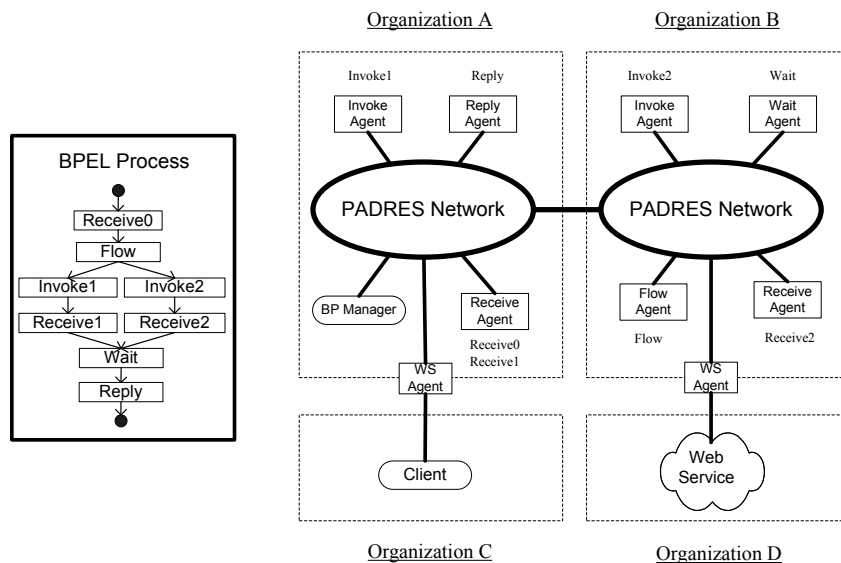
BPEL Process

Receive0

Flow

Invoke1

Invoke2

Receive1

Receive2

Wait

Reply

Organization A

Invoke1

Reply

Invoke Agent

Reply Agent

PADRES Network

BP Manager

Receive Agent

Receive0
Receive1

WS Agent

Organization B

Invoke2

Wait

Invoke Agent

Wait Agent

PADRES Network

Flow Agent

Receive Agent

Flow

Receive2

WS Agent

Client

Web Service

Organization C

Organization D